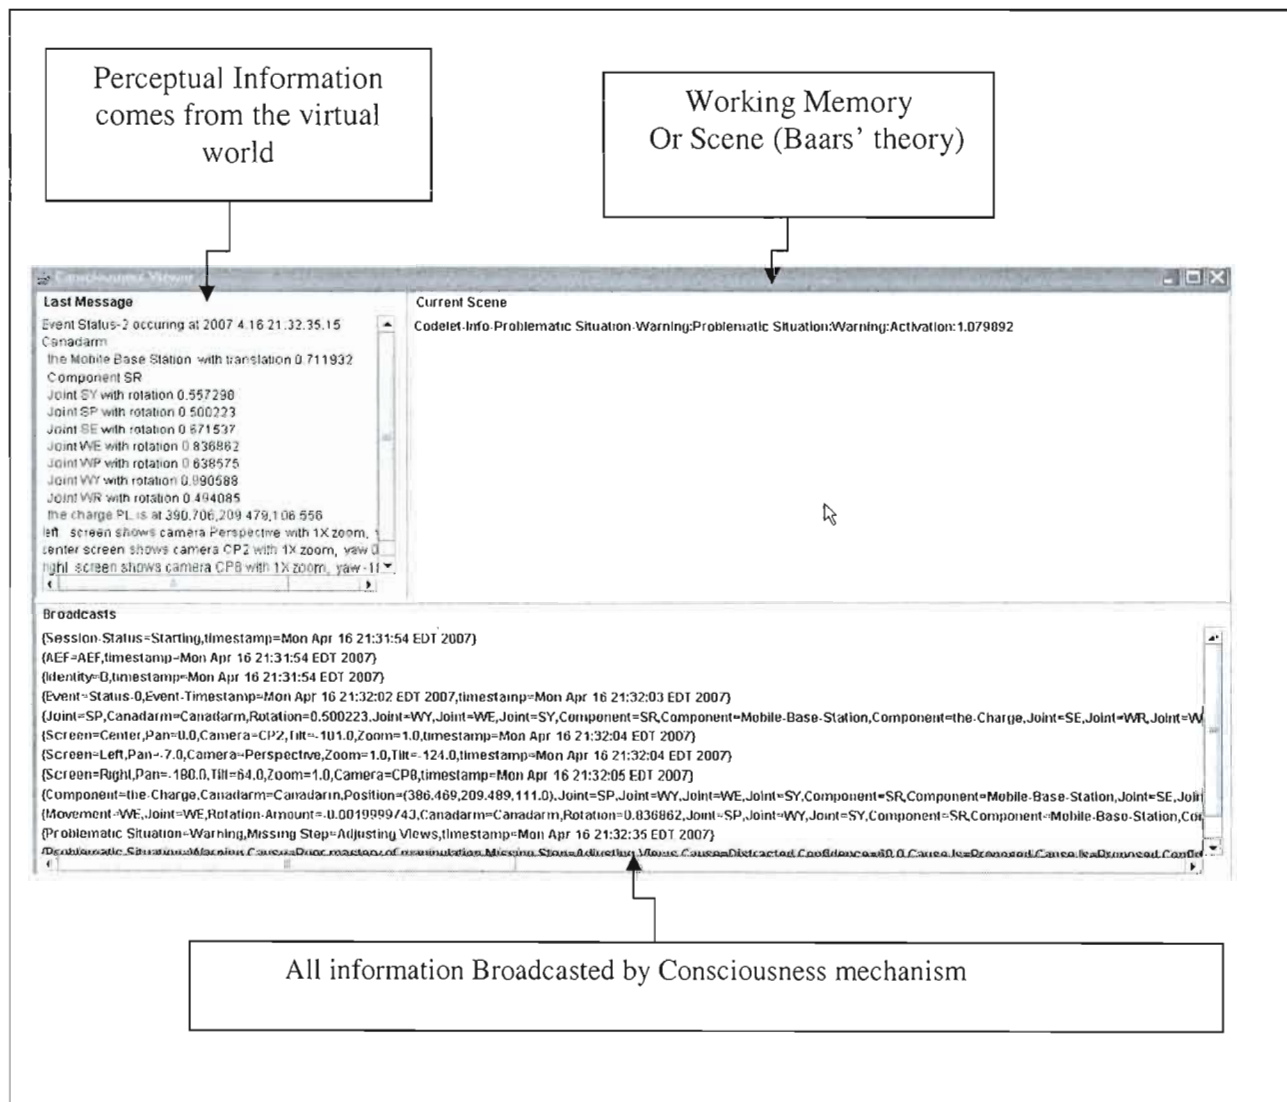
Perceptual Information comes from the virtual world

Working Memory
Or Scene (Baars' theory)

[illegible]

Last Message

Event Status-2 occuring at 2007 4.16 21.32.35.15
Canadarm
the Mobile Base Station with translation 0.711932
Component SR
Joint SY with rotation 0.557298
Joint SP with rotation 0.500223
Joint SE with rotation 0.671537
Joint WE with rotation 0.836862
Joint WP with rotation 0.638575
Joint WY with rotation 0.090588
Joint WR with rotation 0.494085
the charge PL is at 390.706,209.479,106.556
left screen shows camera Perspective with 1X zoom,
center screen shows camera CP2 with 1X zoom, yaw 0
right screen shows camera CP8 with 1X zoom, yaw -1

Current Scene

Codelet-Info-Problematic Situation-Warning:Problematic Situation:Warning:Activation:1.079892

Broadcasts

{Session-Status=Starting,timestamp=Mon Apr 16 21:31:54 EDT 2007}
{AEF=AEF,timestamp=Mon Apr 16 21:31:54 EDT 2007}
{Identity=0,timestamp=Mon Apr 16 21:31:54 EDT 2007}
{Event=Status-0,Event-Timestamp=Mon Apr 16 21:32:02 EDT 2007,timestamp=Mon Apr 16 21:32:03 EDT 2007}
{Joint=SP,Canadarm=Canadarm,Rotation=0.500223,Joint=WY,Joint=WE,Joint=SY,Component=SR,Component=Mobile-Base-Station,Component=the-Charge,Joint=SE,Joint=WR,Joint=W
{Screen=Center,Pan=0.0,Camera=CP2,Tilt=-101.0,Zoom=1.0,timestamp=Mon Apr 16 21:32:04 EDT 2007}
{Screen=Left,Pan=-7.0,Camera=Perspective,Zoom=1.0,Tilt=-124.0,timestamp=Mon Apr 16 21:32:04 EDT 2007}
{Screen=Right,Pan=-180.0,Tilt=64.0,Zoom=1.0,Camera=CP8,timestamp=Mon Apr 16 21:32:05 EDT 2007}
{Component=the-Charge,Canadarm=Canadarm,Position=(386.469,209.489,111.0),Joint=SP,Joint=WY,Joint=WE,Joint=SY,Component=SR,Component=Mobile-Base-Station,Joint=SE,Joi
{Movement=WE,Joint=WE,Rotation-Amount=-0.0019999743,Canadarm=Canadarm,Rotation=0.836862,Joint=SP,Joint=WY,Joint=SY,Component=SR,Component=Mobile-Base-Station,Co
{Problematic Situation=Warning,Missing Step=Adjusting Views,timestamp=Mon Apr 16 21:32:35 EDT 2007}
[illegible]

All information Broadcasted by Consciousness mechanism